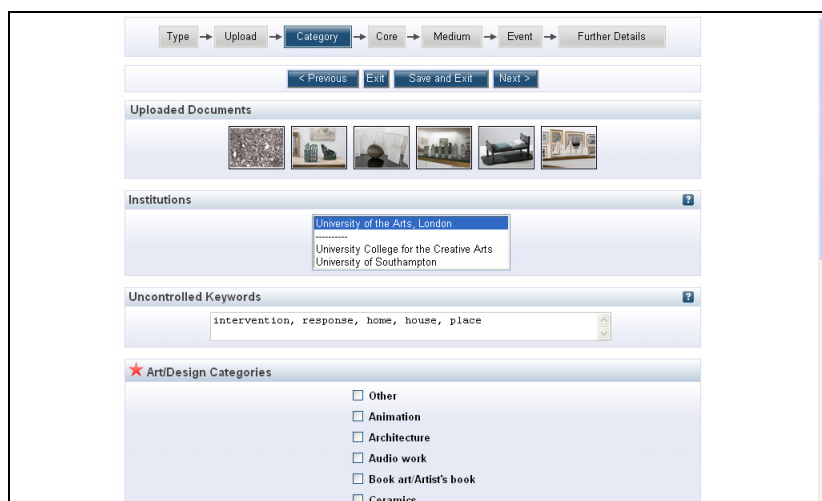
Type → Upload → Category → Core → Medium → Event → Further Details

< Previous Exit Save and Exit Next >

Uploaded Documents

Institutions ?

University of the Arts, London
----------
University College for the Creative Arts
University of Southampton

Uncontrolled Keywords ?

intervention, response, home, house, place

★ Art/Design Categories

Other
Animation
Architecture
Audio work
Book art/Artist's book
Ceramics